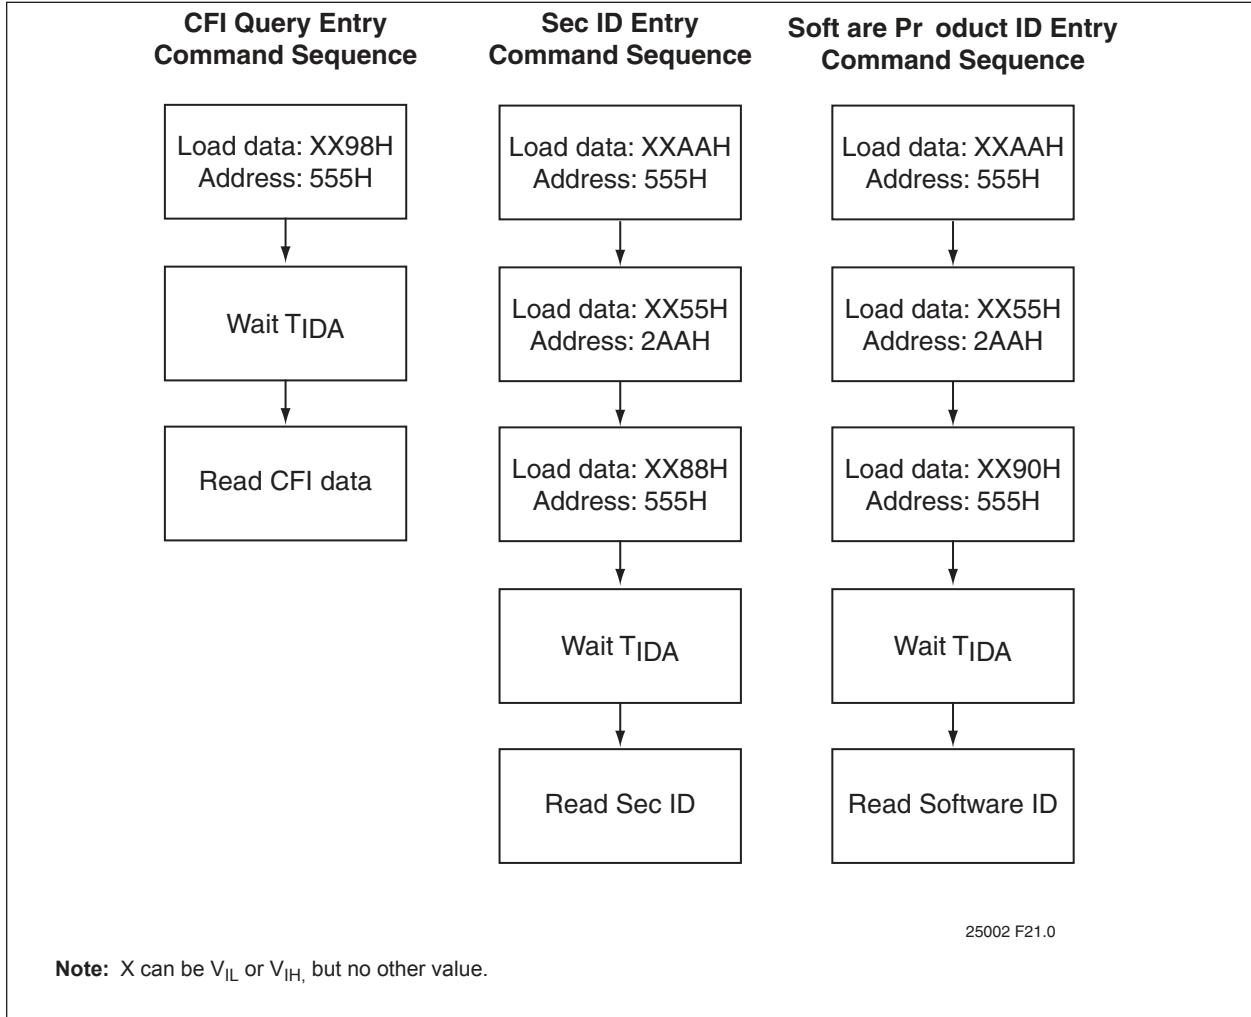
CFI Query Entry Command Sequence

Load data: XX98H Address: 555H

Wait $T_{IDA}$

Read CFI data

Sec ID Entry Command Sequence

Load data: XXAAH Address: 555H

Load data: XX55H Address: 2AAH

Load data: XX88H Address: 555H

Wait $T_{IDA}$

Read Sec ID

Soft are Pr oduct ID Entry Command Sequence

Load data: XXAAH Address: 555H

Load data: XX55H Address: 2AAH

Load data: XX90H Address: 555H

Wait $T_{IDA}$

Read Software ID

25002 F21.0

Note: X can be $V_{IL}$ or $V_{IH,}$ but no other value.